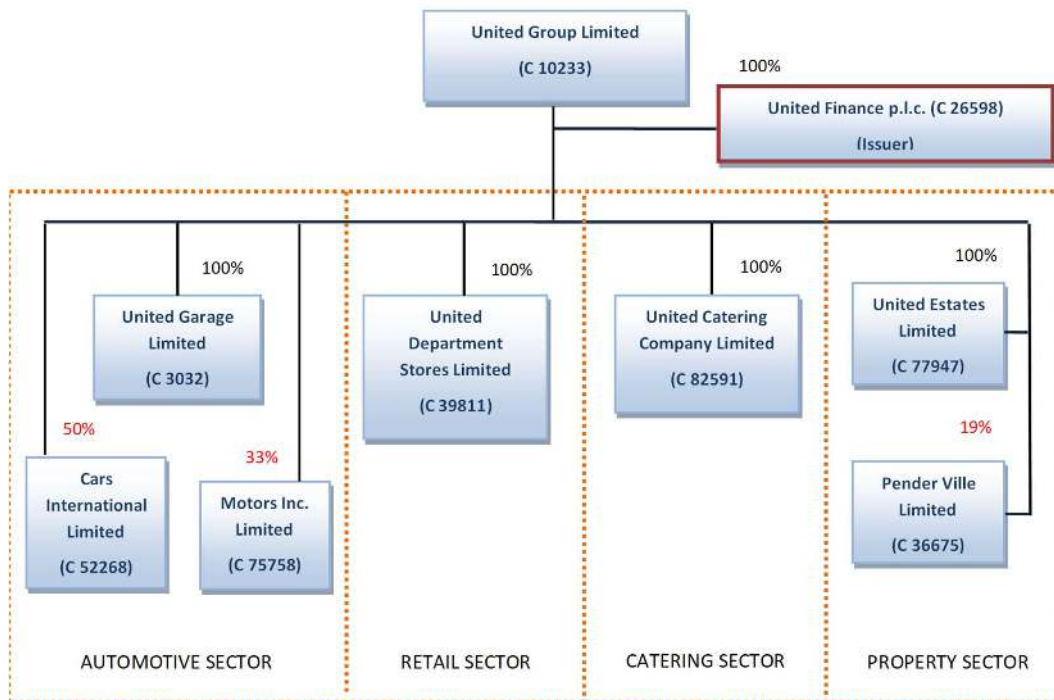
United Group Limited
(C 10233)

100%

United Finance p.l.c. (C 26598)
(Issuer)

100%

United Garage Limited
(C 3032)

50%

Cars International Limited
(C 52268)

33%

Motors Inc. Limited
(C 75758)

100%

United Department Stores Limited
(C 39811)

100%

United Catering Company Limited
(C 82591)

100%

United Estates Limited
(C 77947)

19%

Pender Ville Limited
(C 36675)

AUTOMOTIVE SECTOR

RETAIL SECTOR

CATERING SECTOR

PROPERTY SECTOR